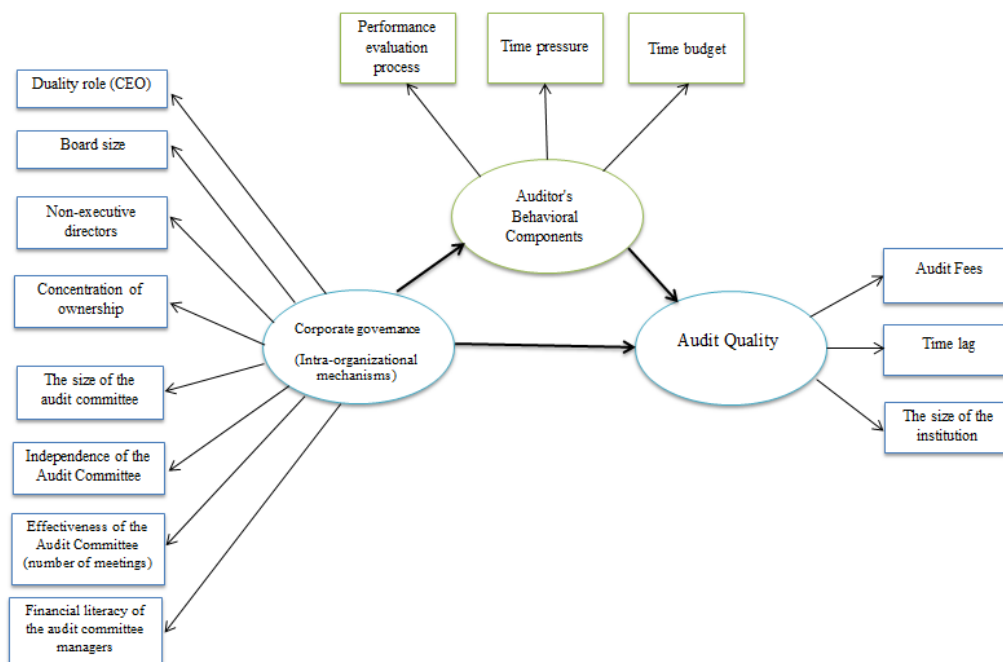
Performance evaluation process

Time pressure

Time budget

Duality role (CEO)

Board size

Non-executive directors

Concentration of ownership

The size of the audit committee

Independence of the Audit Committee

Effectiveness of the Audit Committee (number of meetings)

Financial literacy of the audit committee managers

Auditor's Behavioral Components

Corporate governance (Intra-organizational mechanisms)

Audit Quality

Audit Fees

Time lag

The size of the institution